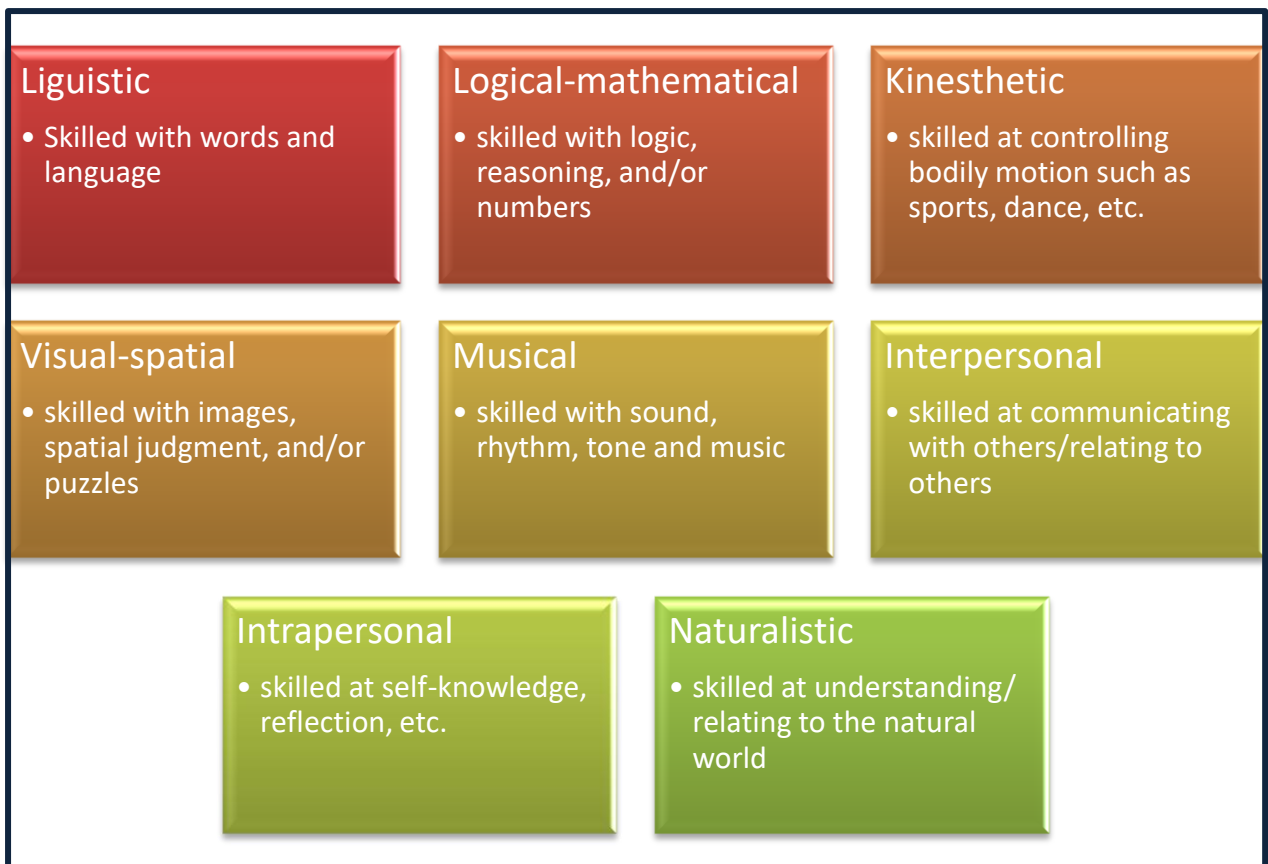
Liguistic
• Skilled with words and language

Logical-mathematical
• skilled with logic, reasoning, and/or numbers

Kinesthetic
• skilled at controlling bodily motion such as sports, dance, etc.

Visual-spatial
• skilled with images, spatial judgment, and/or puzzles

Musical
• skilled with sound, rhythm, tone and music

Interpersonal
• skilled at communicating with others/relating to others

Intrapersonal
• skilled at self-knowledge, reflection, etc.

Naturalistic
• skilled at understanding/ relating to the natural world